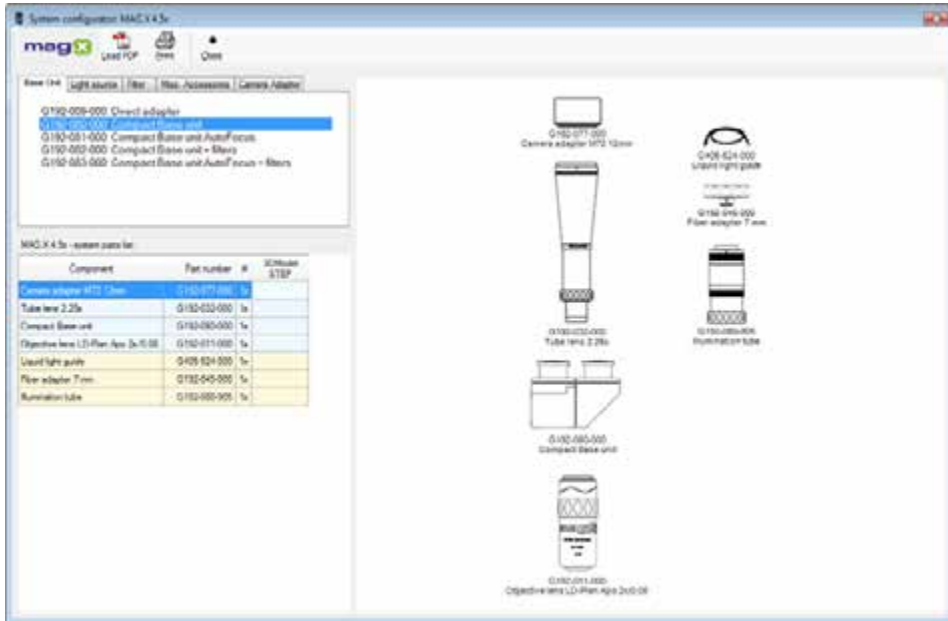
System configurator MAG.X 4.5x

magX Load PDF Print Close

Base Unit | Light source | Filter | Misc. Accessories | Camera Adapter

G192-009-000 Direct adapter
G192-080-000 Compact Base unit
G192-081-000 Compact Base unit AutoFocus
G192-082-000 Compact Base unit + filters
G192-083-000 Compact Base unit AutoFocus + filters

MAG.X 4.5x - system parts list

| Component | Part number | # | 3DModel STEP |
|---|---|---|---|
| Camera adapter MT2 12mm | G192-077-000 | 1x | |
| Tube lens 2.25x | G192-032-000 | 1x | |
| Compact Base unit | G192-080-000 | 1x | |
| Objective lens LD-Plan Apo 2x/0.08 | G192-011-000 | 1x | |
| Liquid light guide | G408-824-000 | 1x | |
| Fiber adapter 7 mm | G192-045-000 | 1x | |
| Illumination tube | G192-080-905 | 1x | |

G192-077-000
Camera adapter MT2 12mm

G408-824-000
Liquid light guide

G192-045-000
Fiber adapter 7 mm

G192-032-000
Tube lens 2.25x

G192-080-905
Illumination tube

G192-080-000
Compact Base unit

G192-011-000
Objective lens LD-Plan Apo 2x/0.08